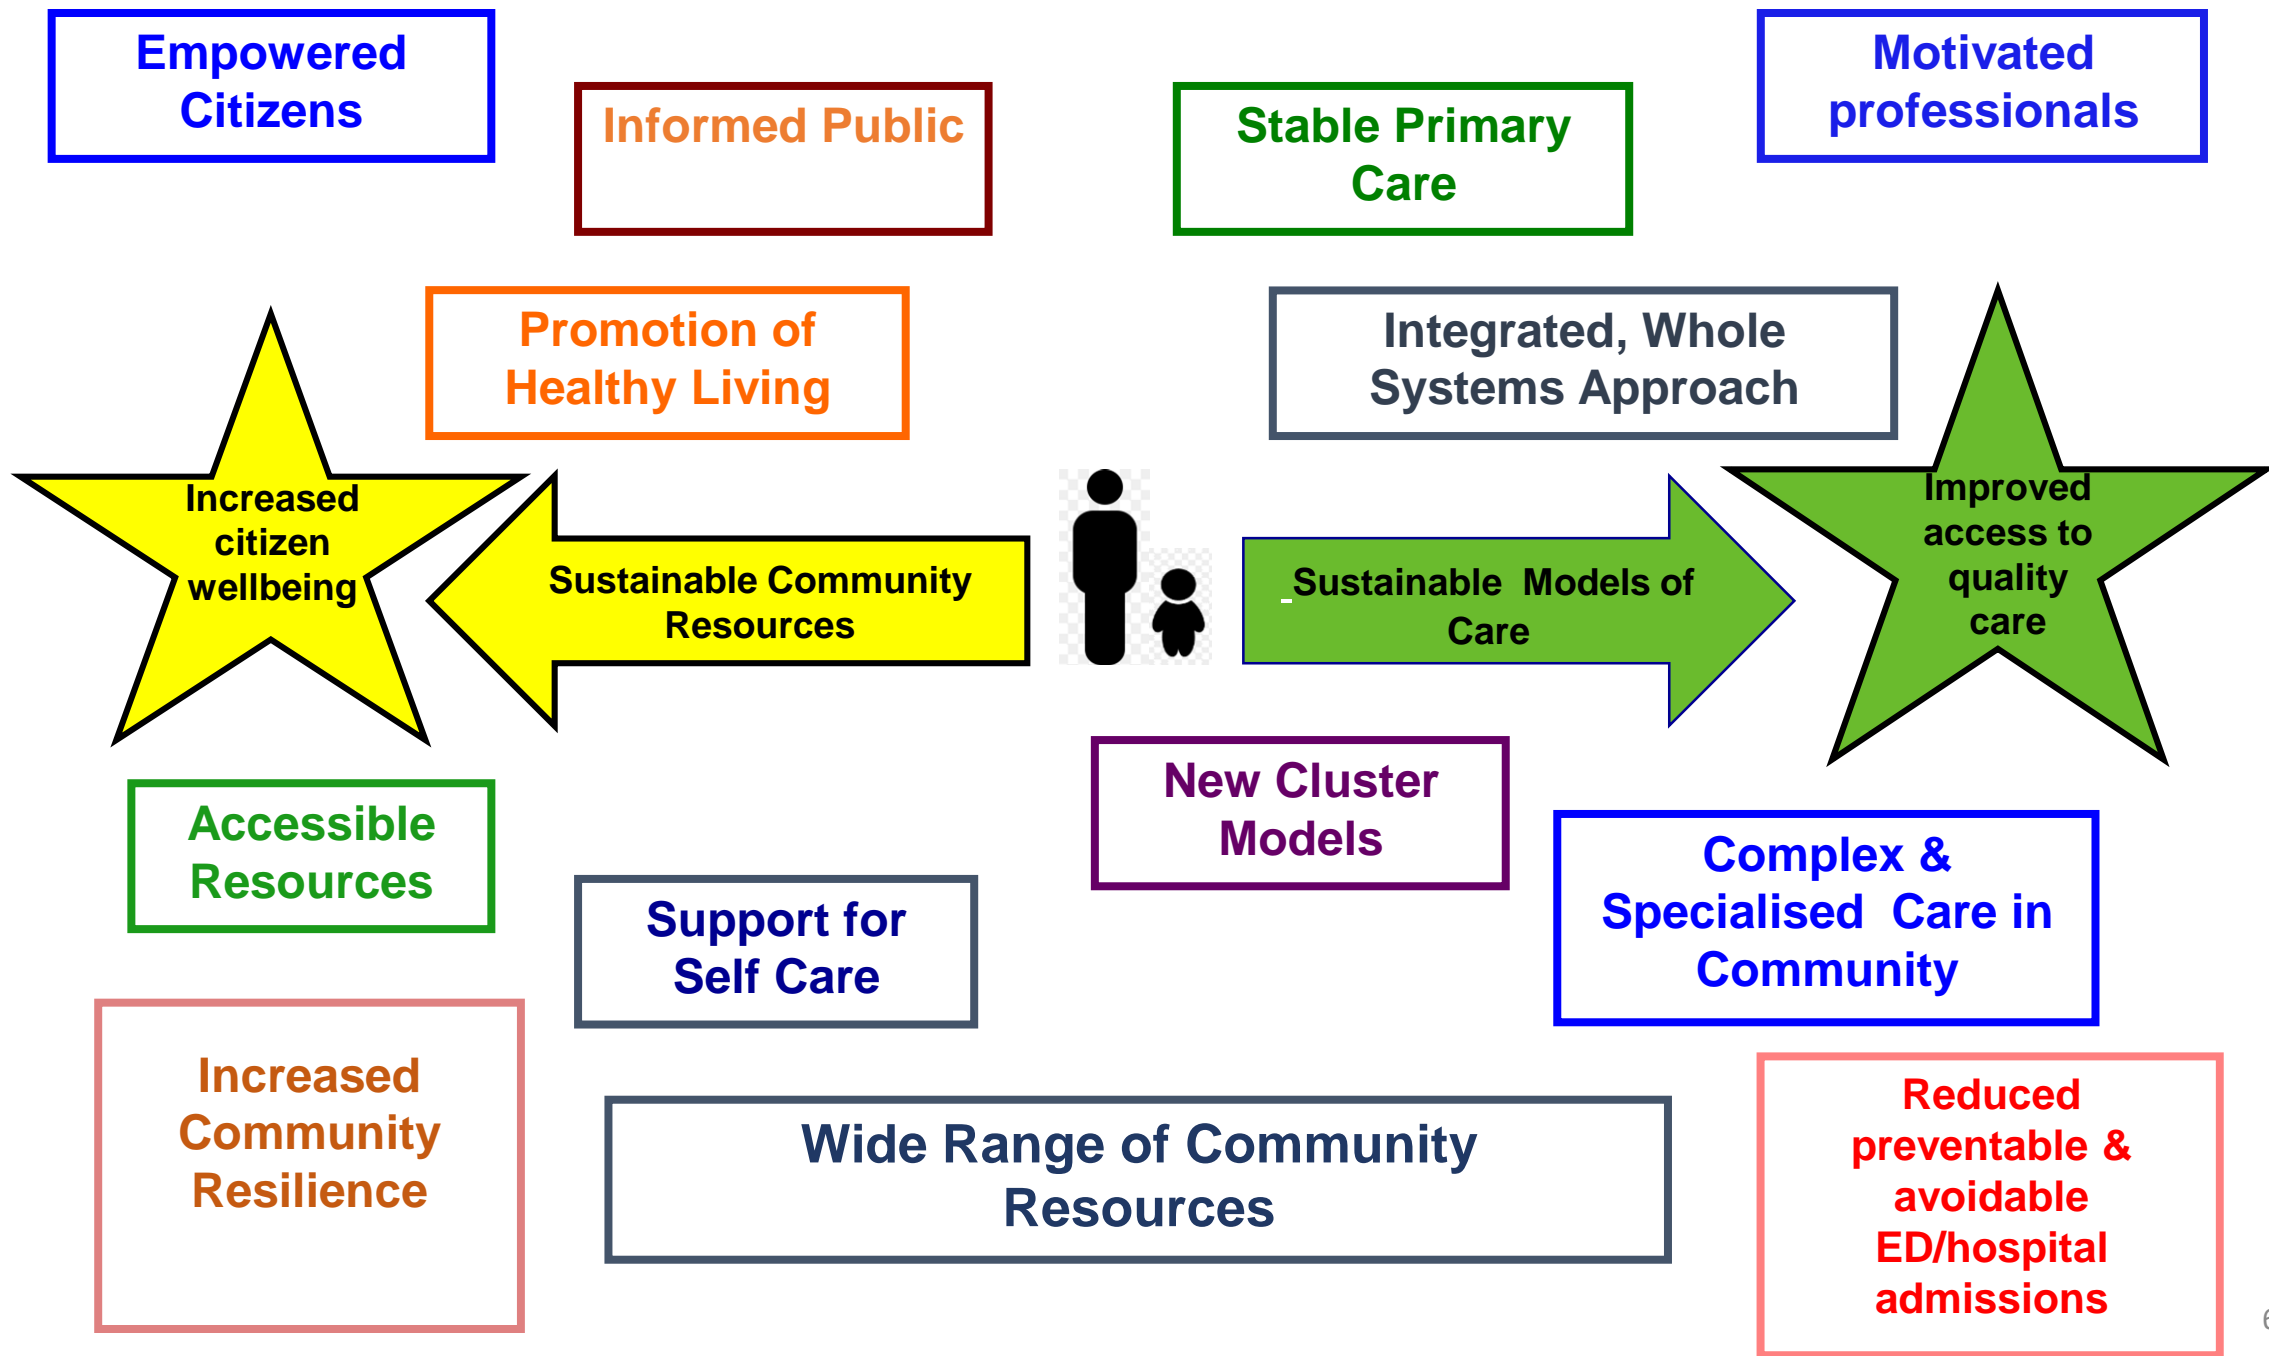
Empowered Citizens

Informed Public

Stable Primary Care

Motivated professionals

Promotion of Healthy Living

Integrated, Whole Systems Approach

Increased citizen wellbeing

Sustainable Community Resources

Sustainable Models of Care

Improved access to quality care

New Cluster Models

Accessible Resources

Support for Self Care

Complex & Specialised Care in Community

Increased Community Resilience

Wide Range of Community Resources

Reduced preventable & avoidable ED/hospital admissions